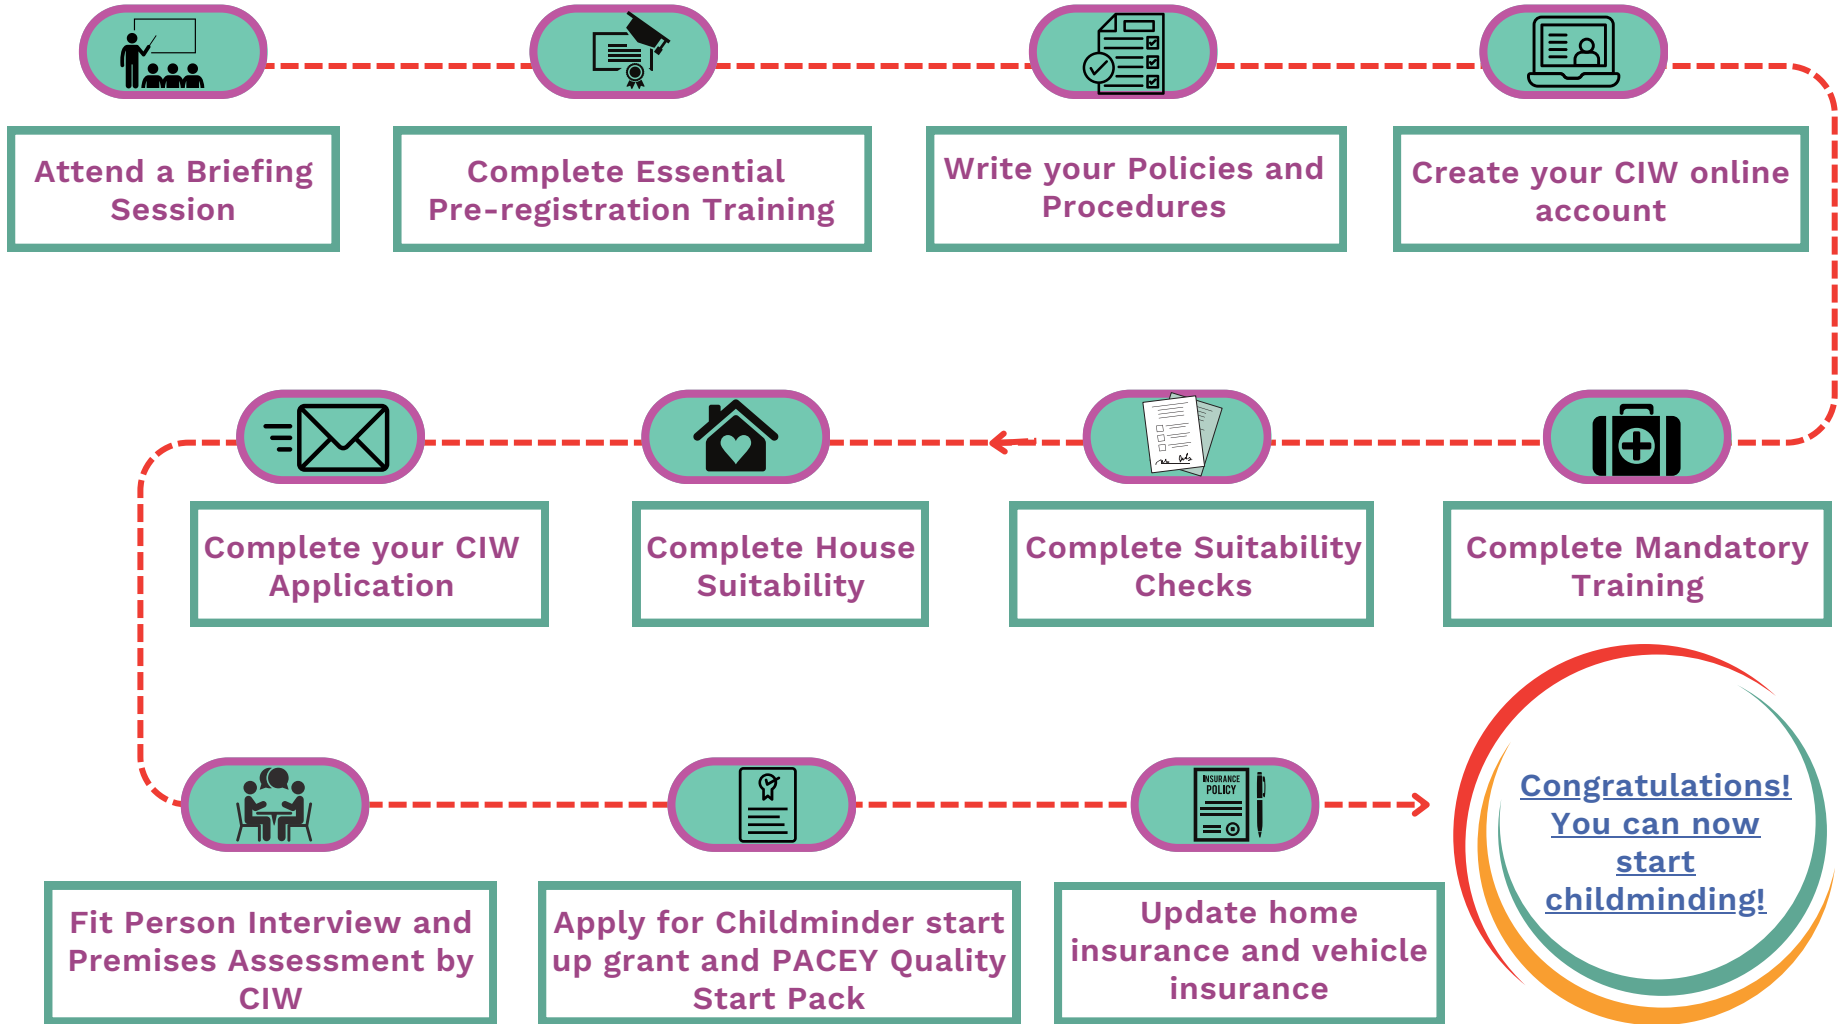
Attend a Briefing Session

Complete Essential Pre-registration Training

Write your Policies and Procedures

Create your CIW online account

Complete Mandatory Training

Complete Suitability Checks

Complete House Suitability

Complete your CIW Application

Fit Person Interview and Premises Assessment by CIW

Apply for Childminder start up grant and PACEY Quality Start Pack

INSURANCE POLICY

Update home insurance and vehicle insurance

Congratulations! You can now start childminding!